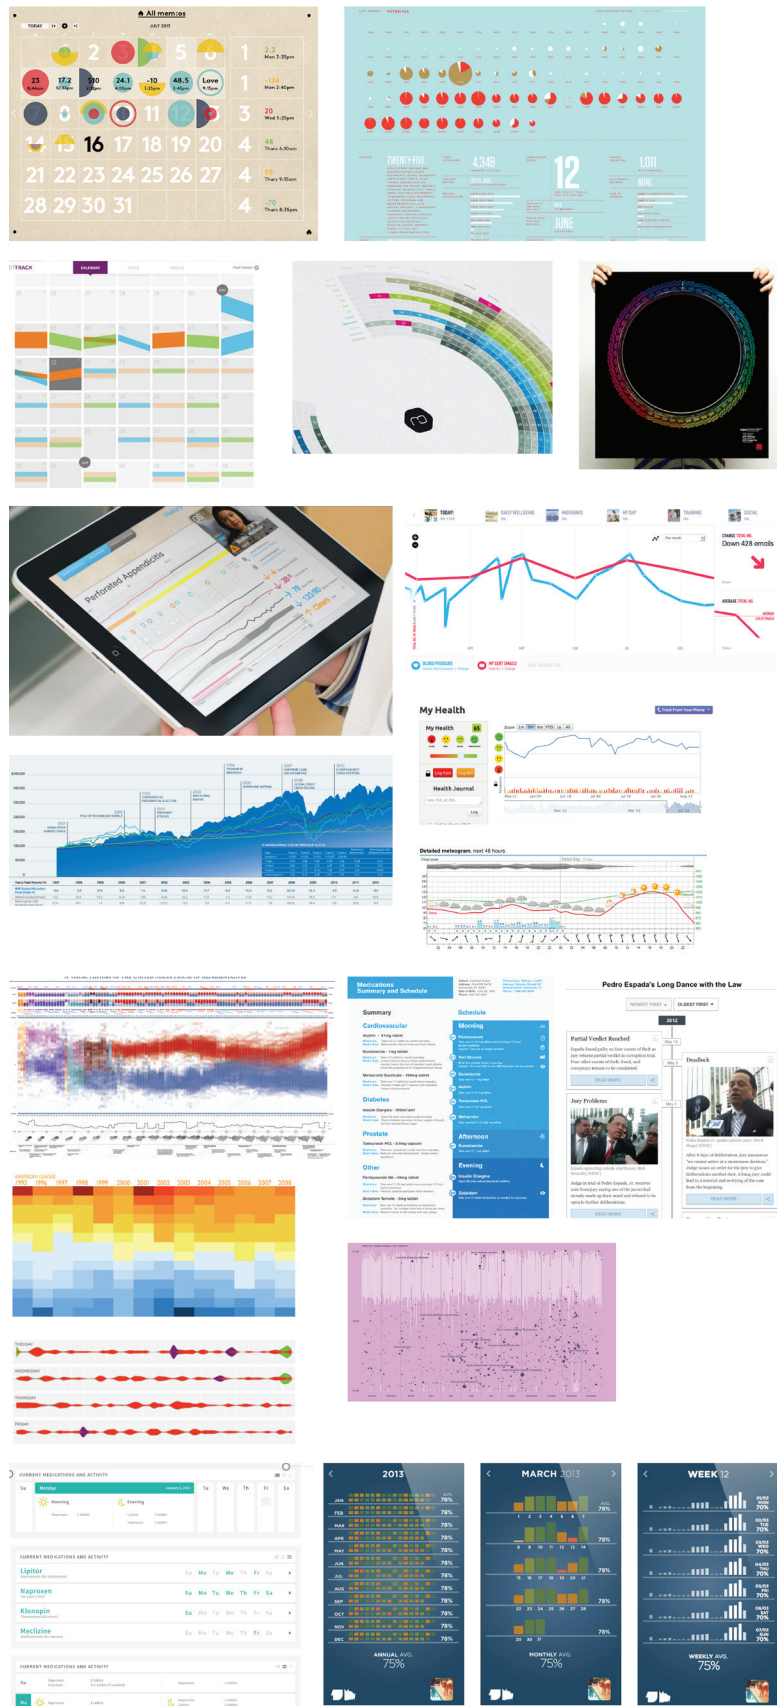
TODAY
All memos
JULY 2013
2 5 1
23 17.2 510 24.1 -10 48.5 Love
16 17 18 19 20
21 22 23 24 25 26 27
28 29 30 31
2.2 Mon 3:25pm
-124 Mon 2:40pm
20 Wed 5:25pm
49 Thurs 6:30am
136 Thurs 9:10am
-70 Thurs 8:35pm
2 1 3 4 4 4

TWENTY-FIVE
4,346
12
JUNE
1,011
NONE

TRACK
CALENDAR

Perforated Appendicitis

TODAY
DAILY WELLBEING
MIGRAINES
MY DAY
TRAINING
SOCIAL
CHANGE TOTAL NO.
Down 428 emails
AVERAGE TOTAL NO.
BLOOD PRESSURE
MY SENT EMAILS

My Health
My Health
Track From Your Phone
Health Journal
Log
Zoom 1m 3m 6m YTD 1y All

Detailed meteogram, next 48 hours

Medications Summary and Schedule
Summary
Cardiovascular
Diabetes
Prostate
Other
Schedule
Morning
Afternoon
Evening

Pedro Espada's Long Dance with the Law
NEWEST FIRST
OLDEST FIRST
2012
Partial Verdict Reached
Jury Problems
Deadlock
READ MORE

AMERICAN LEAGUE
1995 1996 1997 1998 1999 2000 2001 2002 2003 2004 2005 2006 2007 2008

TUESDAY
WEDNESDAY
THURSDAY
FRIDAY

CURRENT MEDICATIONS AND ACTIVITY
Su Monday Tu We Th Fr Sa
Morning
Evening
CURRENT MEDICATIONS AND ACTIVITY
Lipitor
Naproxen
Klonopin
Meclizine
Su Mo Tu We Th Fr Sa
CURRENT MEDICATIONS AND ACTIVITY

2013
JAN FEB MAR APR MAY JUN JUL AUG SEP OCT NOV DEC
ANNUAL AVG.
75%
MARCH 2013
MONTHLY AVG.
75%
WEEK 12
WEEKLY AVG.
75%